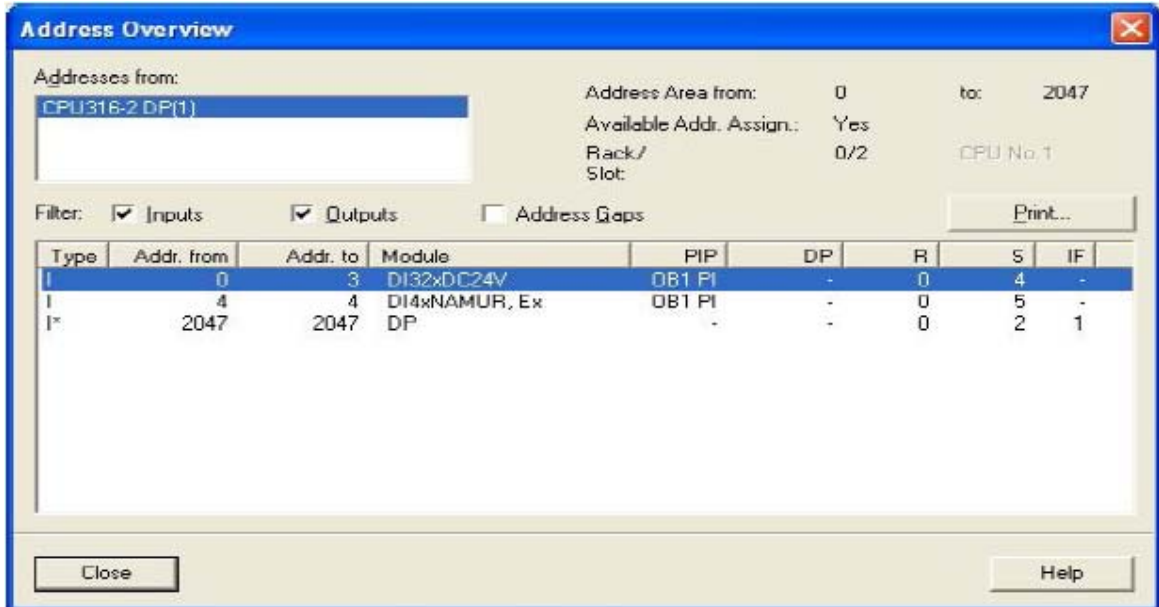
Address Overview

Addresses from:
CPU316-2 DP(1)

Address Area from: 0 to: 2047
Available Addr. Assign.: Yes
Rack/ Slot: 0/2 CPU No.1

Filter: Inputs Outputs Address Gaps Print...

| Type | Addr. from | Addr. to | Module | PIP | DP | R | S | IF |
|---|---|---|---|---|---|---|---|---|
| I | 0 | 3 | DI32xDC24V | OB1 PI | - | 0 | 4 | - |
| I | 4 | 4 | DI4xNAMUR, Ex | OB1 PI | - | 0 | 5 | - |
| I* | 2047 | 2047 | DP | - | - | 0 | 2 | 1 |

Close Help